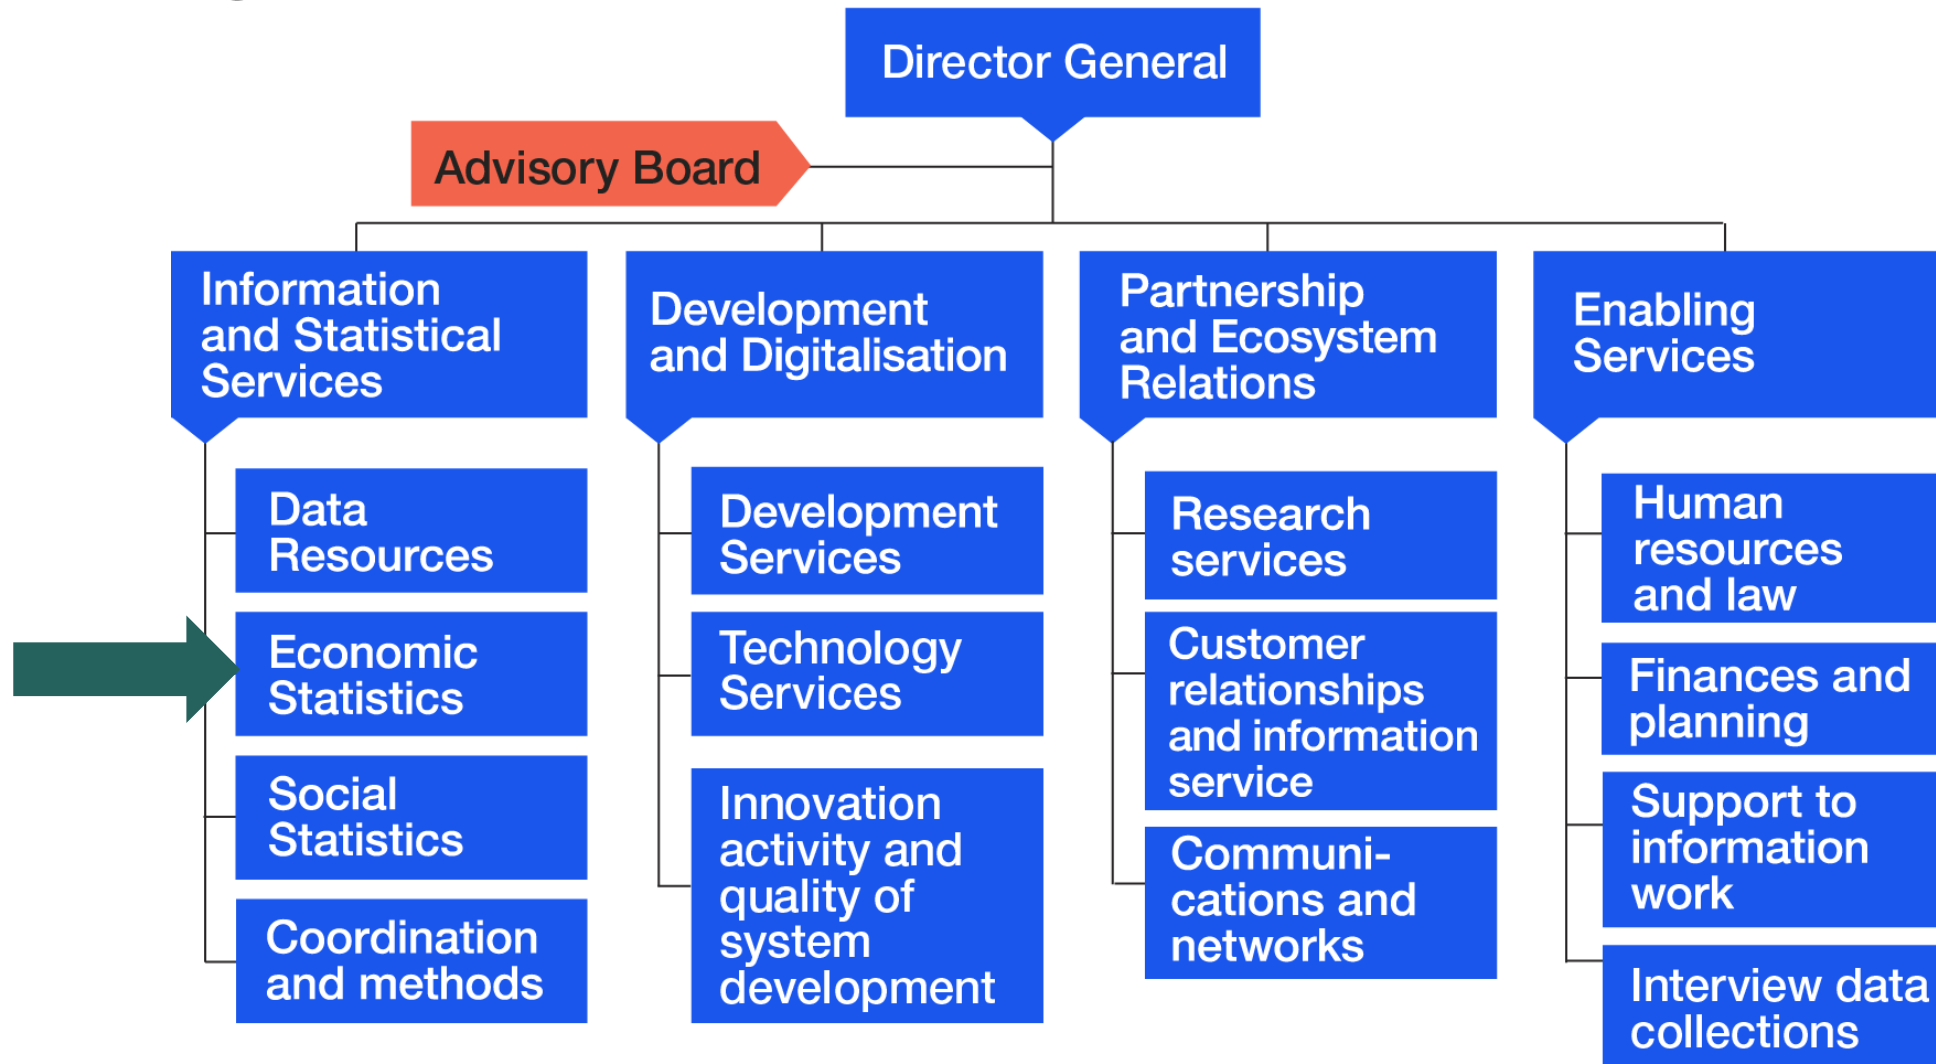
Director General

Advisory Board

Information and Statistical Services

Data Resources

Economic Statistics

Social Statistics

Coordination and methods

Development and Digitalisation

Development Services

Technology Services

Innovation activity and quality of system development

Partnership and Ecosystem Relations

Research services

Customer relationships and information service

Communications and networks

Enabling Services

Human resources and law

Finances and planning

Support to information work

Interview data collections